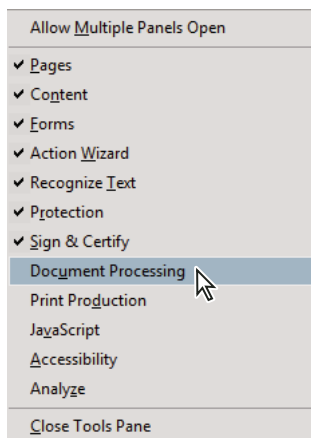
Allow Multiple Panels Open

✔ Pages
✔ Content
✔ Forms
✔ Action Wizard
✔ Recognize Text
✔ Protection
✔ Sign & Certify
Document Processing
Print Production
JavaScript
Accessibility
Analyze

Close Tools Pane